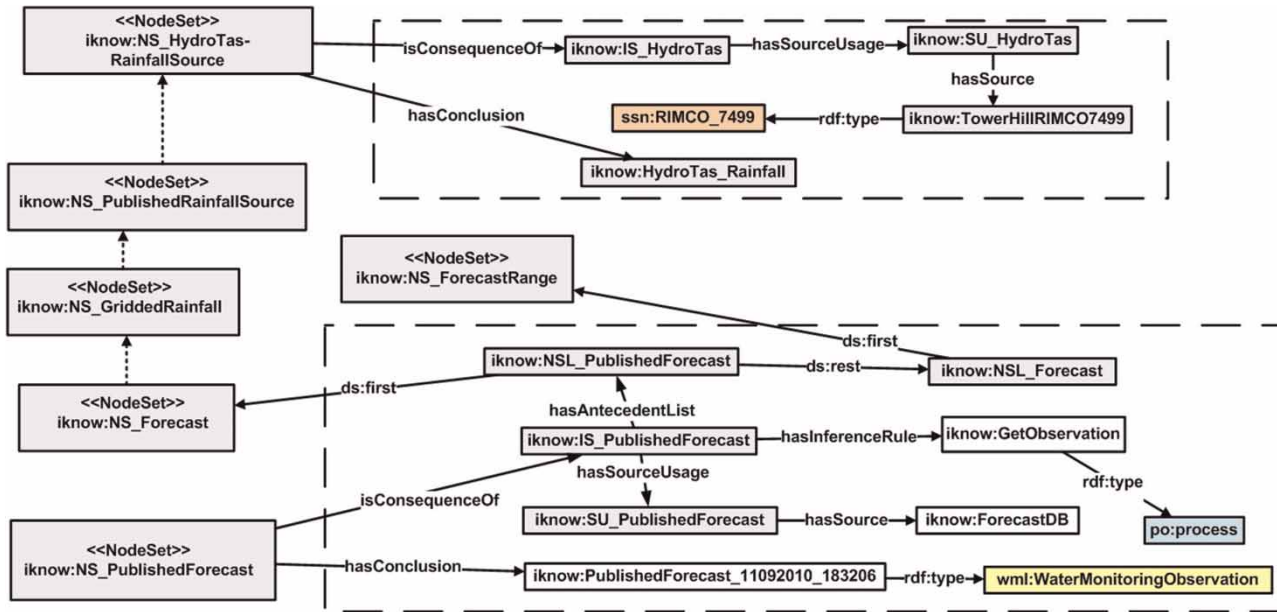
<<NodeSet>>
iknow:NS_HydroTas-RainfallSource

isConsequenceOf

iknow:IS_HydroTas

hasSourceUsage

iknow:SU_HydroTas

hasSource

ssn:RIMCO_7499

rdf:type

iknow:TowerHillRIMCO7499

hasConclusion

iknow:HydroTas_Rainfall

<<NodeSet>>
iknow:NS_PublishedRainfallSource

<<NodeSet>>
iknow:NS_ForecastRange

<<NodeSet>>
iknow:NS_GriddedRainfall

ds:first

iknow:NSL_PublishedForecast

ds:rest

iknow:NSL_Forecast

<<NodeSet>>
iknow:NS_Forecast

ds:first

hasAntecedentList

iknow:IS_PublishedForecast

hasInferenceRule

iknow:GetObservation

hasSourceUsage

rdf:type

isConsequenceOf

iknow:SU_PublishedForecast

hasSource

iknow:ForecastDB

po:process

<<NodeSet>>
iknow:NS_PublishedForecast

hasConclusion

iknow:PublishedForecast_11092010_183206

rdf:type

wml:WaterMonitoringObservation